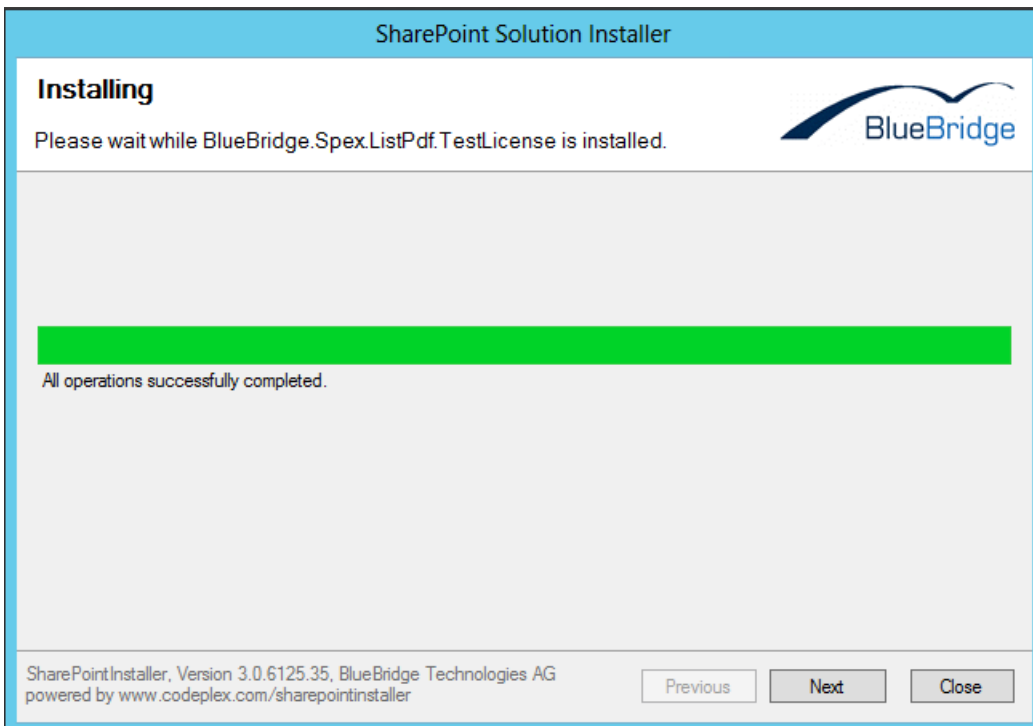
SharePoint Solution Installer

Installing

Please wait while BlueBridge.Spex.ListPdf.TestLicense is installed.

BlueBridge

All operations successfully completed.

SharePointInstaller, Version 3.0.6125.35, BlueBridge Technologies AG
powered by www.codeplex.com/sharepointinstaller

Previous

Next

Close